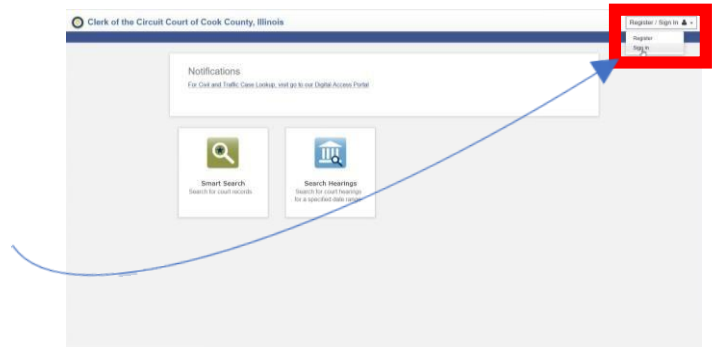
Clerk of the Circuit Court of Cook County, Illinois

Register / Sign In

Register

Sign In

Notifications

For Civil and Traffic Case Lookup, visit go to our Digital Access Portal

Smart Search

Search for court records

Search Hearings

Search for court hearings for a specified date range